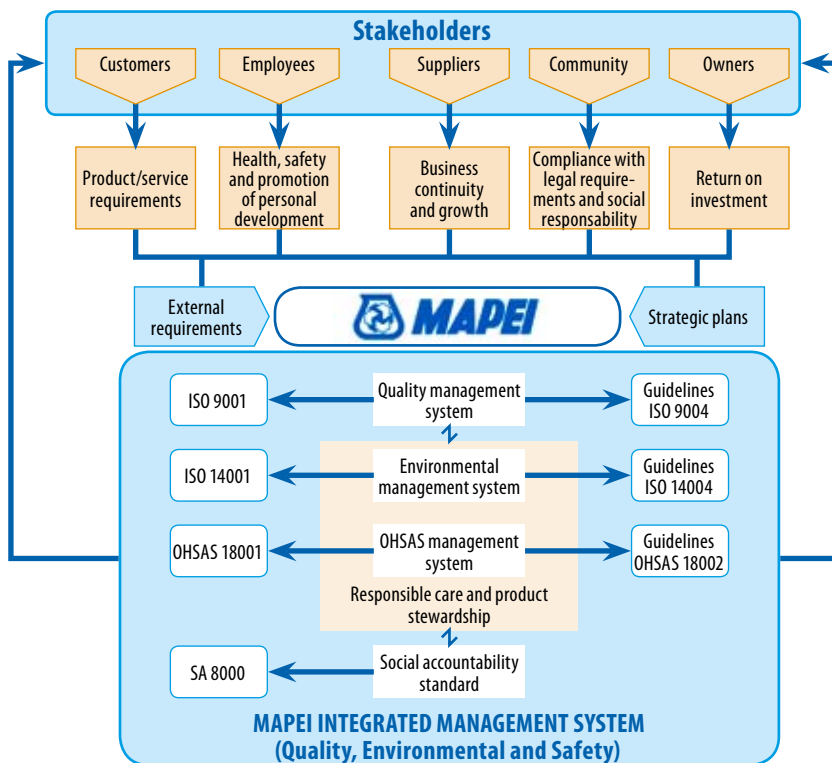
Stakeholders

Customers

Employees

Suppliers

Community

Owners

Product/service requirements

Health, safety and promotion of personal development

Business continuity and growth

Compliance with legal requirements and social responsability

Return on investment

External requirements

MAPEI

Strategic plans

ISO 9001

Quality management system

Guidelines ISO 9004

ISO 14001

Environmental management system

Guidelines ISO 14004

OHSAS 18001

OHSAS management system

Guidelines OHSAS 18002

Responsible care and product stewardship

SA 8000

Social accountability standard

MAPEI INTEGRATED MANAGEMENT SYSTEM (Quality, Environmental and Safety)